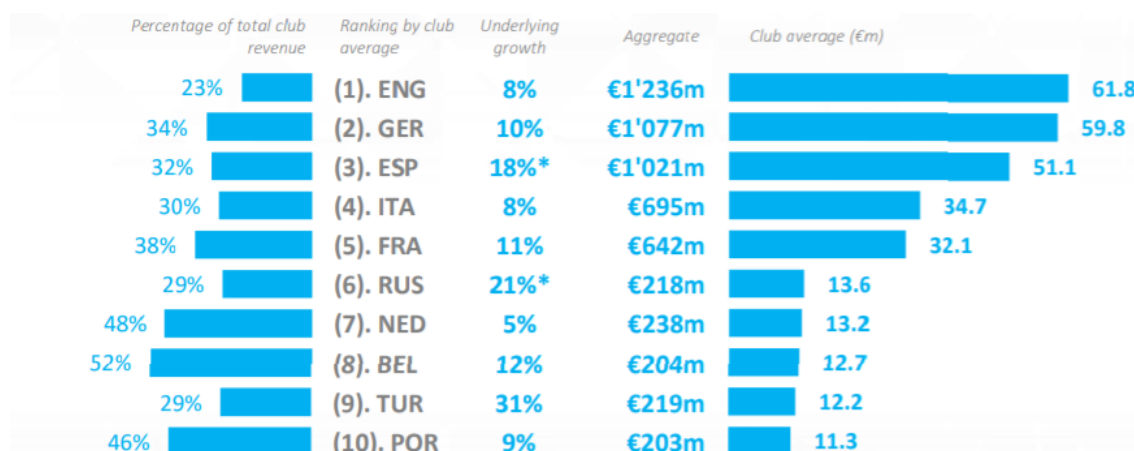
| Percentage of total club revenue | Ranking by club average | Underlying growth | Aggregate | Club average (€m) |
|---|---|---|---|---|
| 23% | (1). ENG | 8% | €1'236m | 61.8 |
| 34% | (2). GER | 10% | €1'077m | 59.8 |
| 32% | (3). ESP | 18%* | €1'021m | 51.1 |
| 30% | (4). ITA | 8% | €695m | 34.7 |
| 38% | (5). FRA | 11% | €642m | 32.1 |
| 29% | (6). RUS | 21%* | €218m | 13.6 |
| 48% | (7). NED | 5% | €238m | 13.2 |
| 52% | (8). BEL | 12% | €204m | 12.7 |
| 29% | (9). TUR | 31% | €219m | 12.2 |
| 46% | (10). POR | 9% | €203m | 11.3 |